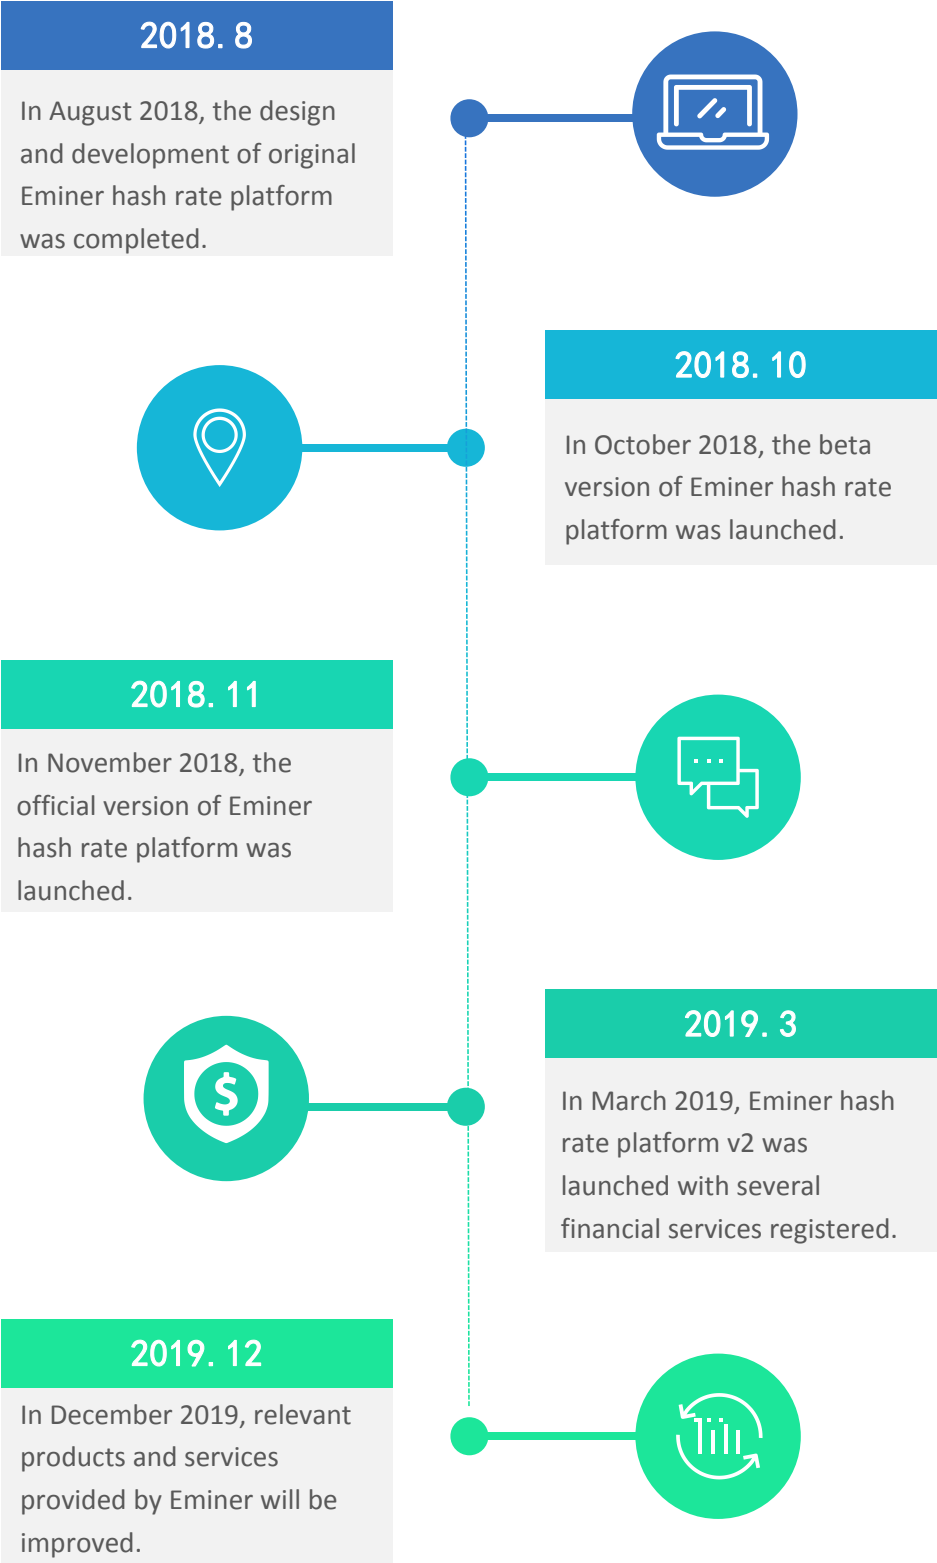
2018. 8

In August 2018, the design and development of original Eminer hash rate platform was completed.

2018. 10

In October 2018, the beta version of Eminer hash rate platform was launched.

2018. 11

In November 2018, the official version of Eminer hash rate platform was launched.

2019. 3

In March 2019, Eminer hash rate platform v2 was launched with several financial services registered.

2019. 12

In December 2019, relevant products and services provided by Eminer will be improved.